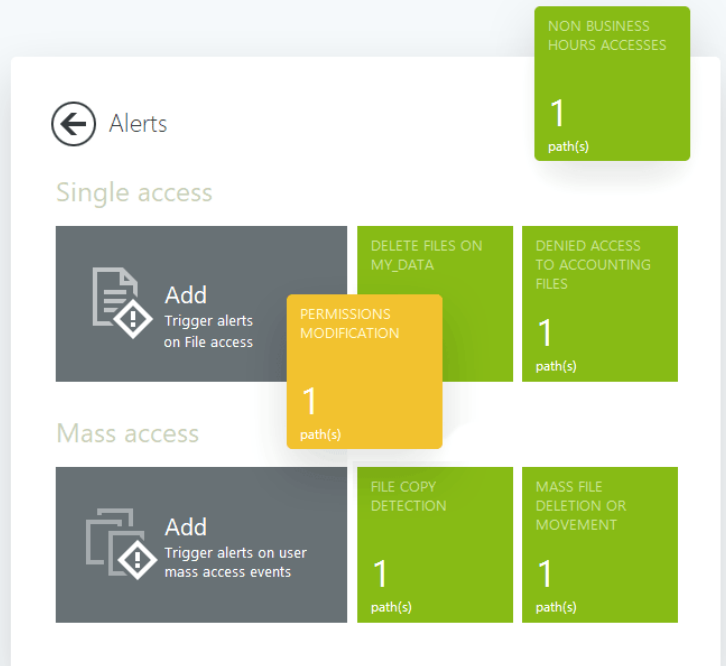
NON BUSINESS HOURS ACCESSES
1
path(s)

Alerts

Single access

Add
Trigger alerts on File access

DELETE FILES ON MY_DATA

DENIED ACCESS TO ACCOUNTING FILES
1
path(s)

PERMISSIONS MODIFICATION
1
path(s)

Mass access

Add
Trigger alerts on user mass access events

FILE COPY DETECTION
1
path(s)

MASS FILE DELETION OR MOVEMENT
1
path(s)